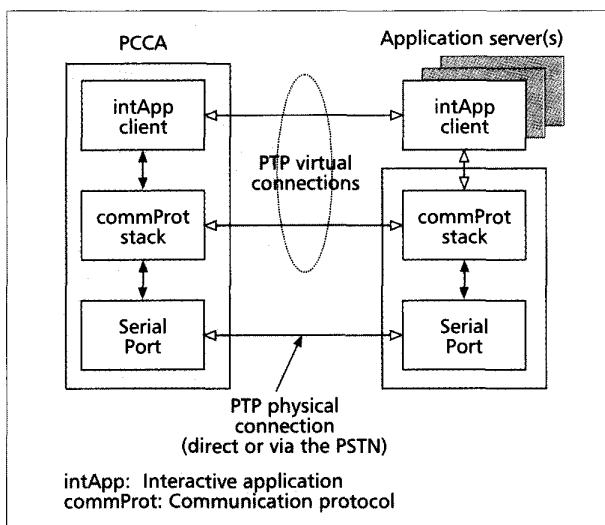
PCCA

Application server(s)

intApp client

intApp client

PTP virtual connections

commProt stack

commProt stack

Serial Port

Serial Port

PTP physical connection (direct or via the PSTN)

intApp: Interactive application
commProt: Communication protocol